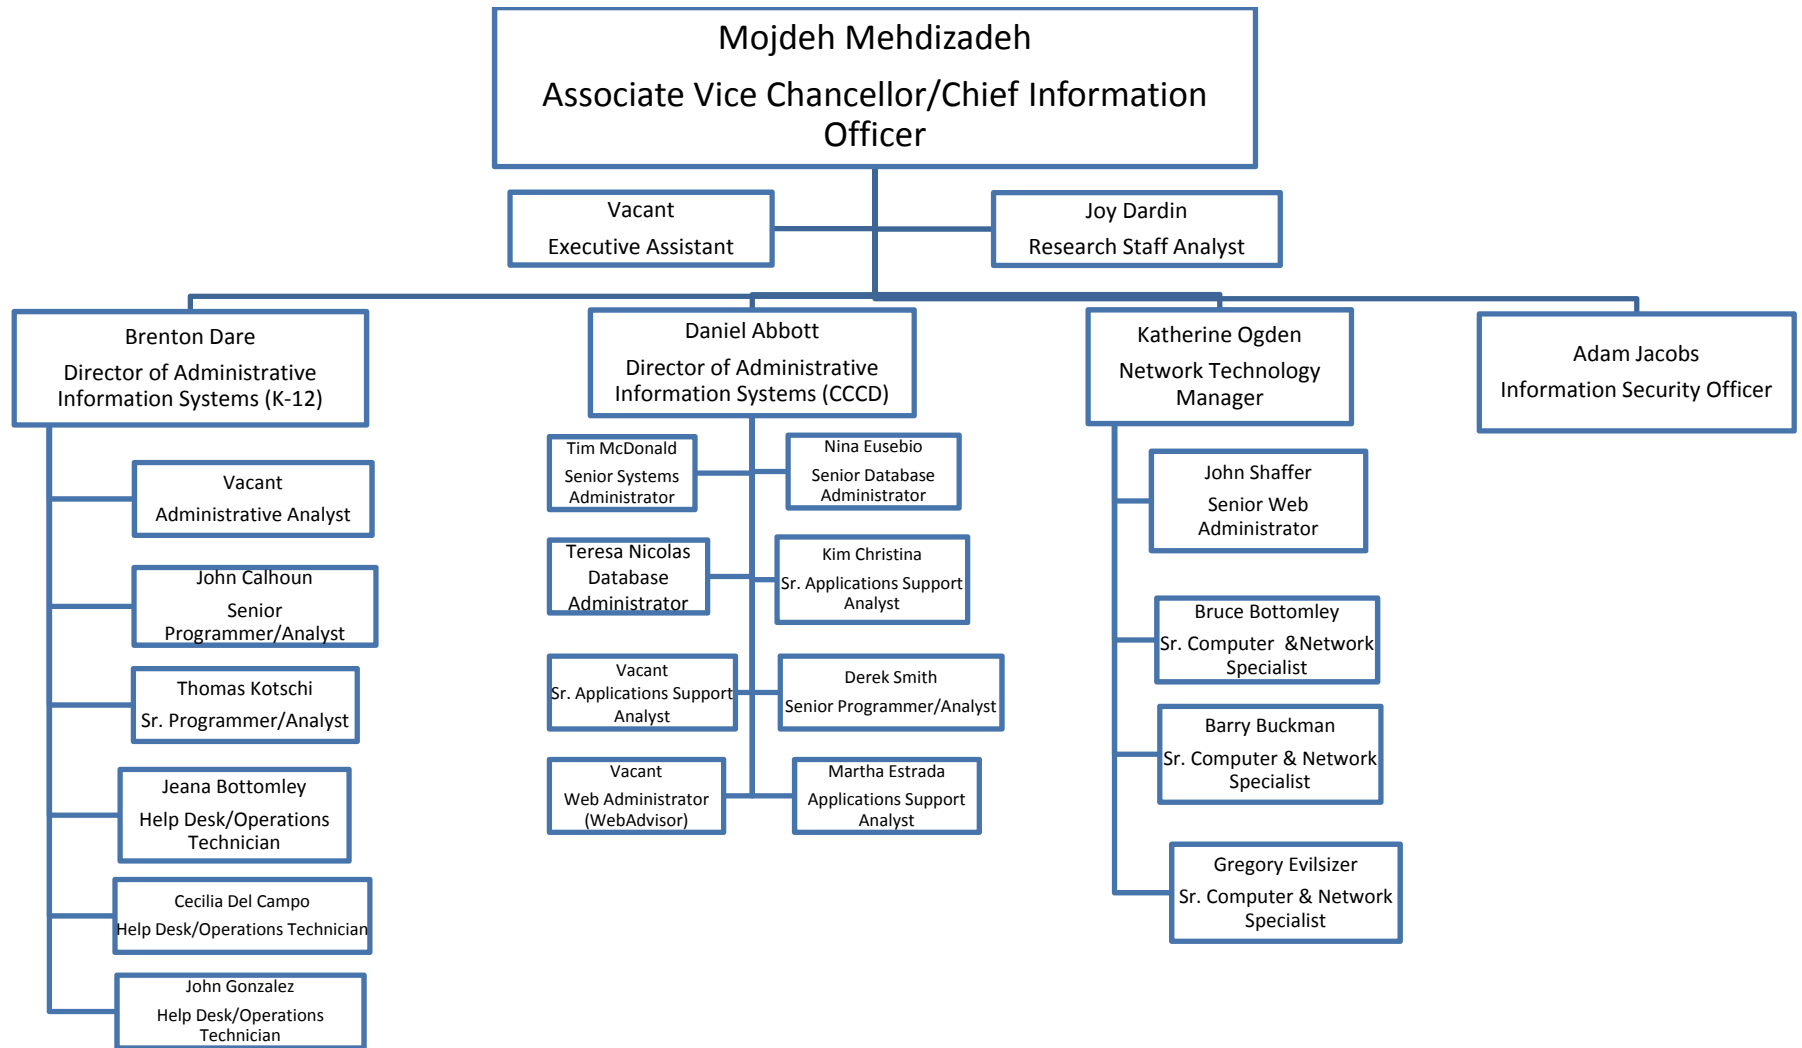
Mojdeh Mehdizadeh
Associate Vice Chancellor/Chief Information Officer

Vacant
Executive Assistant

Joy Dardin
Research Staff Analyst

Brenton Dare
Director of Administrative Information Systems (K-12)

Daniel Abbott
Director of Administrative Information Systems (CCCD)

Katherine Ogden
Network Technology Manager

Adam Jacobs
Information Security Officer

Vacant
Administrative Analyst

John Calhoun
Senior Programmer/Analyst

Thomas Kotschi
Sr. Programmer/Analyst

Jeana Bottomley
Help Desk/Operations Technician

Cecilia Del Campo
Help Desk/Operations Technician

John Gonzalez
Help Desk/Operations Technician

Tim McDonald
Senior Systems Administrator

Nina Eusebio
Senior Database Administrator

Teresa Nicolas
Database Administrator

Kim Christina
Sr. Applications Support Analyst

Vacant
Sr. Applications Support Analyst

Derek Smith
Senior Programmer/Analyst

Vacant
Web Administrator (WebAdvisor)

Martha Estrada
Applications Support Analyst

John Shaffer
Senior Web Administrator

Bruce Bottomley
Sr. Computer &Network Specialist

Barry Buckman
Sr. Computer & Network Specialist

Gregory Evilsizer
Sr. Computer & Network Specialist